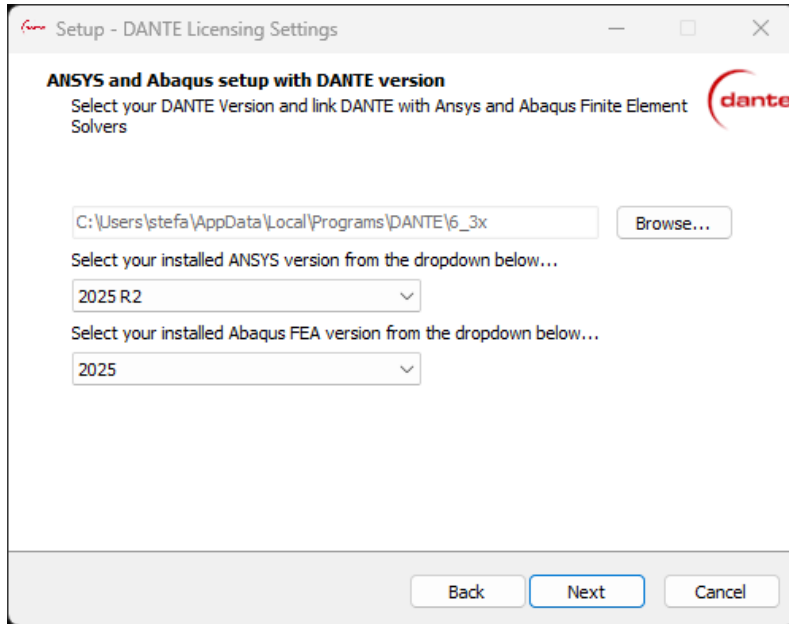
Setup - DANTE Licensing Settings

ANSYS and Abaqus setup with DANTE version

Select your DANTE Version and link DANTE with Ansys and Abaqus Finite Element Solvers

dante

C:\Users\stefa\AppData\Local\Programs\DANTE\6_3x

Browse...

Select your installed ANSYS version from the dropdown below...

2025 R2

Select your installed Abaqus FEA version from the dropdown below...

2025

Back

Next

Cancel